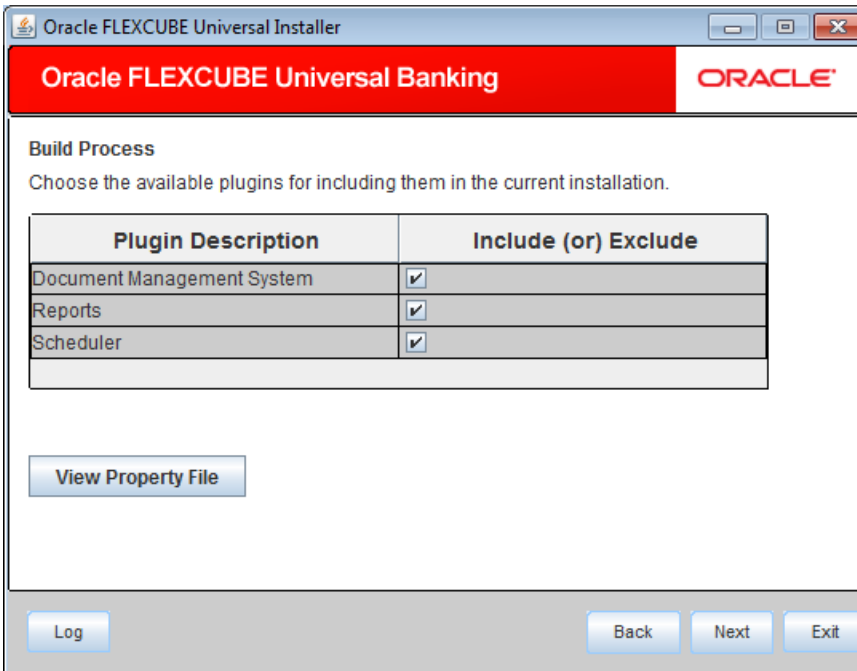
Oracle FLEXCUBE Universal Installer

Oracle FLEXCUBE Universal Banking

ORACLE

Build Process

Choose the available plugins for including them in the current installation.

| Plugin Description | Include (or) Exclude |
|---|---|
| Document Management System | ✔ |
| Reports | ✔ |
| Scheduler | ✔ |

View Property File

Log

Back

Next

Exit